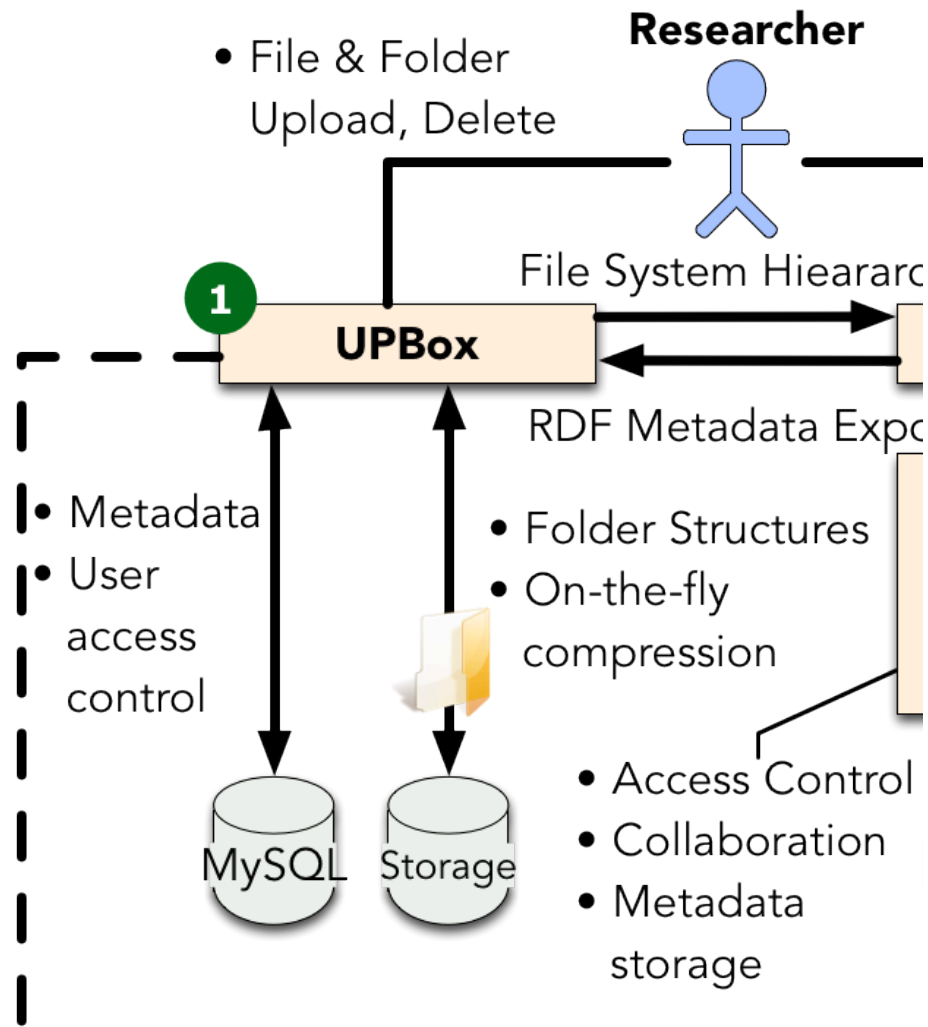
Researcher

• File & Folder Upload, Delete

File System Hiearar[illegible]

1

UPBox

RDF Metadata Exp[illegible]

• Metadata
• User access control

• Folder Structures
• On-the-fly compression

• Access Control
• Collaboration
• Metadata storage

MySQL

Storage